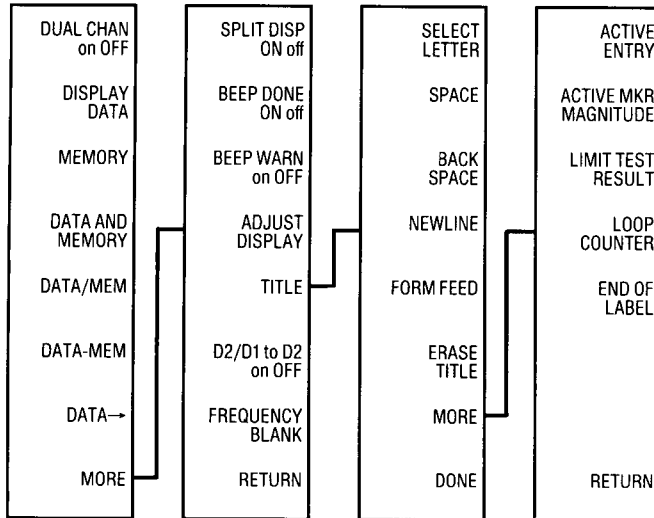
DUAL CHAN
on OFF

DISPLAY
DATA

MEMORY

DATA AND
MEMORY

DATA/MEM

DATA-MEM

DATA→

MORE

SPLIT DISP
ON off

BEEP DONE
ON off

BEEP WARN
on OFF

ADJUST
DISPLAY

TITLE

D2/D1 to D2
on OFF

FREQUENCY
BLANK

RETURN

SELECT
LETTER

SPACE

BACK
SPACE

NEWLINE

FORM FEED

ERASE
TITLE

MORE

DONE

ACTIVE
ENTRY

ACTIVE MKR
MAGNITUDE

LIMIT TEST
RESULT

LOOP
COUNTER

END OF
LABEL

RETURN